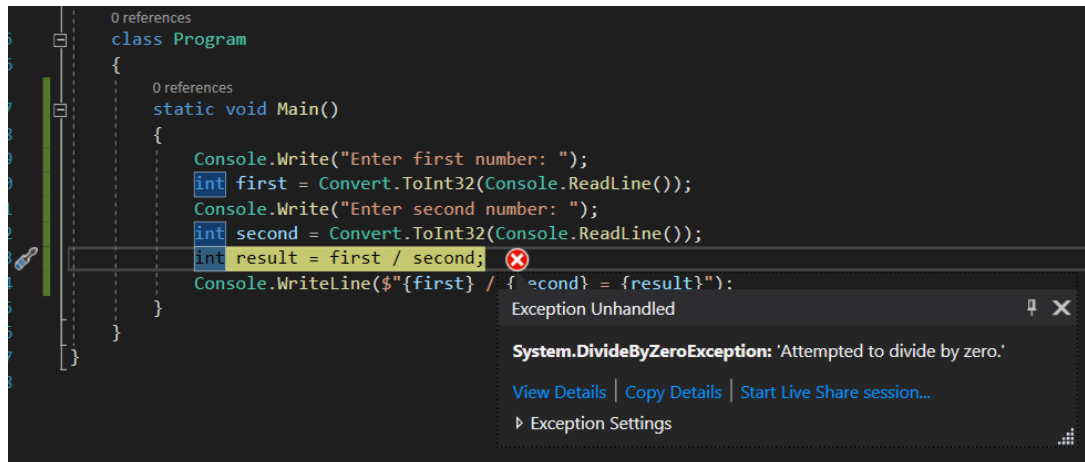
5
6
7
8
9
0
1
2
3
4
5
6
7
8

0 references
class Program
{
0 references
static void Main()
{
Console.Write("Enter first number: ");
int first = Convert.ToInt32(Console.ReadLine());
Console.Write("Enter second number: ");
int second = Convert.ToInt32(Console.ReadLine());
int result = first / second;
Console.WriteLine($"{first} / {second} = {result}");
}
}
}

Exception Unhandled

System.DivideByZeroException: 'Attempted to divide by zero.'

View Details | Copy Details | Start Live Share session...

Exception Settings